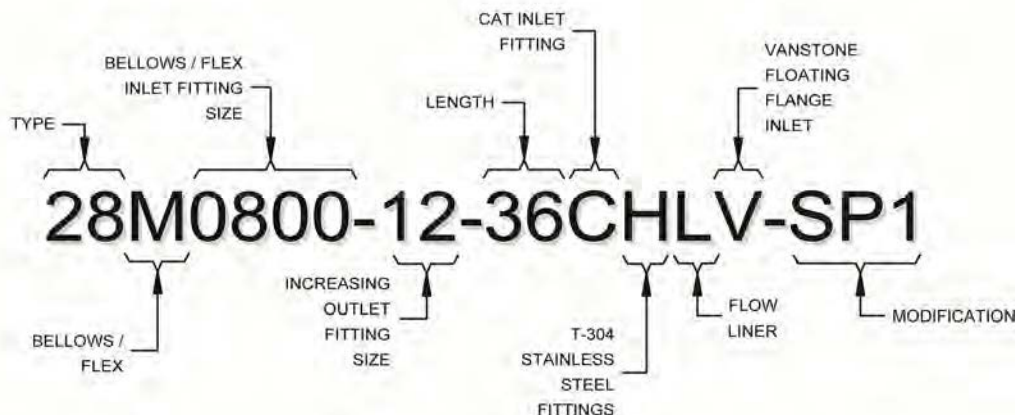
CAT INLET FITTING

BELLOWS / FLEX INLET FITTING SIZE

VANSTONE FLOATING FLANGE INLET

LENGTH

TYPE

28M0800-12-36CHLV-SP1

INCREASING OUTLET FITTING SIZE

FLOW LINER

MODIFICATION

BELLOWS / FLEX

T-304 STAINLESS STEEL FITTINGS